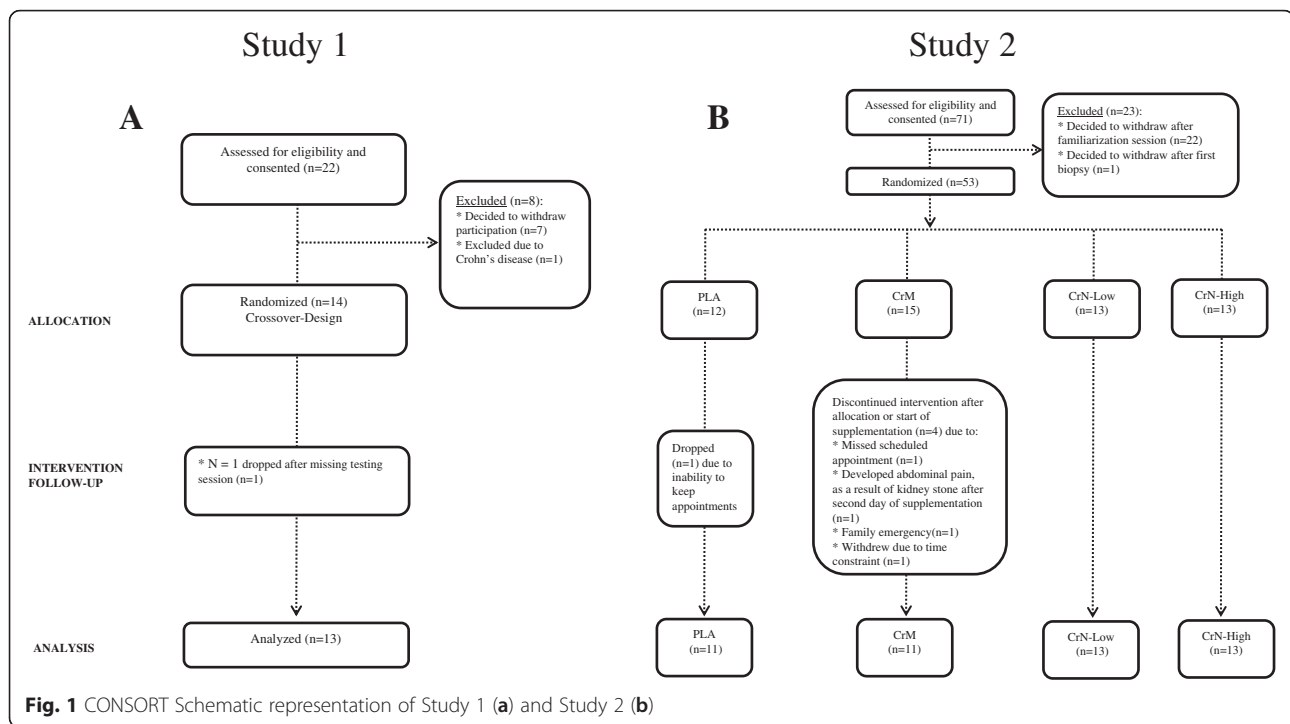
Study 1

Study 2

A

Assessed for eligibility and consented (n=22)

Excluded (n=8):
* Decided to withdraw participation (n=7)
* Excluded due to Crohn's disease (n=1)

ALLOCATION

Randomized (n=14) Crossover-Design

INTERVENTION FOLLOW-UP

* N = 1 dropped after missing testing session (n=1)

ANALYSIS

Analyzed (n=13)

B

Assessed for eligibility and consented (n=71)

Excluded (n=23):
* Decided to withdraw after familiarization session (n=22)
* Decided to withdraw after first biopsy (n=1)

Randomized (n=53)

PLA (n=12)

CrM (n=15)

CrN-Low (n=13)

CrN-High (n=13)

Dropped (n=1) due to inability to keep appointments

Discontinued intervention after allocation or start of supplementation (n=4) due to:
* Missed scheduled appointment (n=1)
* Developed abdominal pain, as a result of kidney stone after second day of supplementation (n=1)
* Family emergency(n=1)
* Withdrew due to time constraint (n=1)

PLA (n=11)

CrM (n=11)

CrN-Low (n=13)

CrN-High (n=13)

Fig. 1 CONSORT Schematic representation of Study 1 (a) and Study 2 (b)